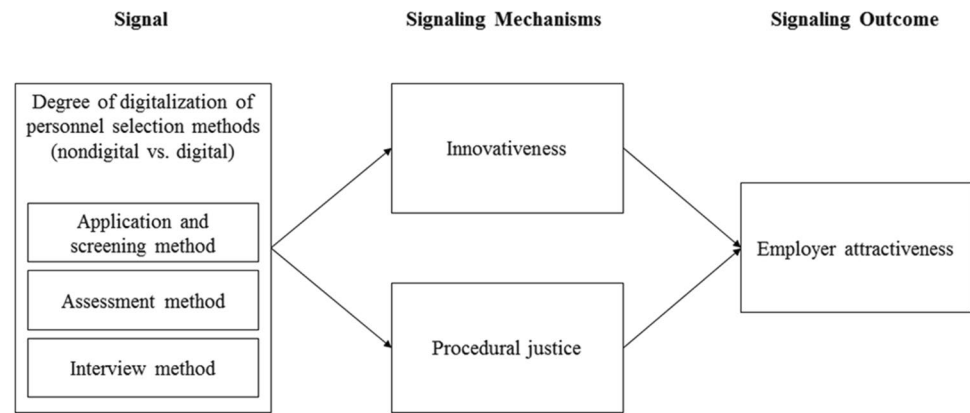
Signal

Signaling Mechanisms

Signaling Outcome

Degree of digitalization of personnel selection methods (nondigital vs. digital)

Application and screening method

Assessment method

Interview method

Innovativeness

Procedural justice

Employer attractiveness